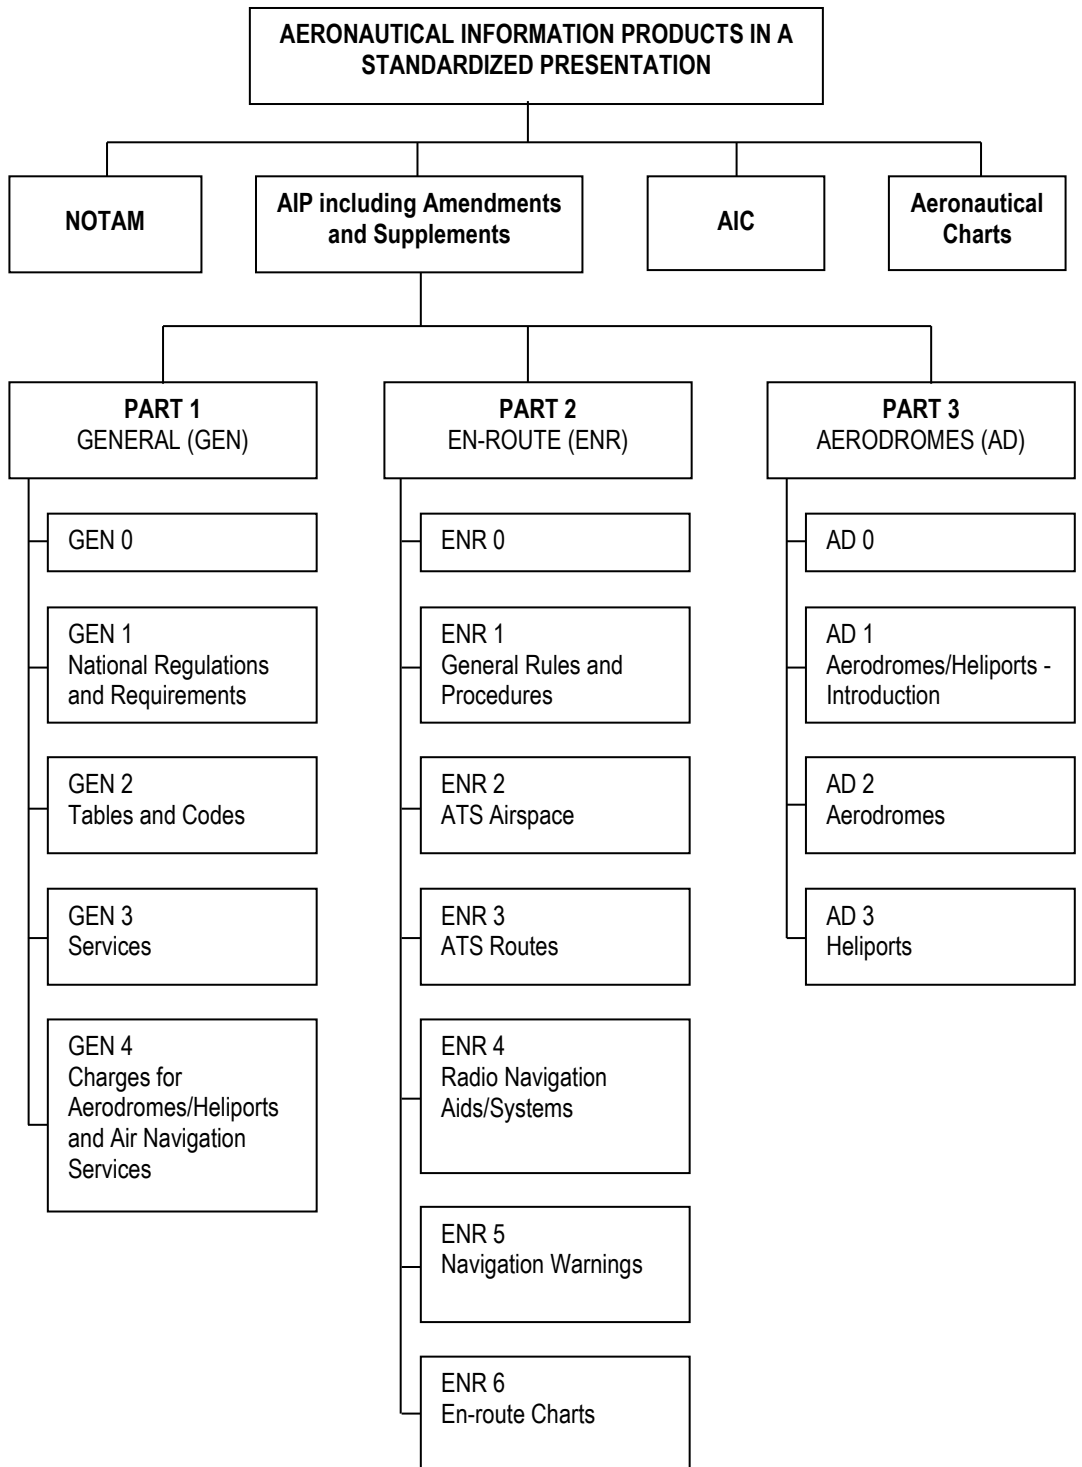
AERONAUTICAL INFORMATION PRODUCTS IN A STANDARDIZED PRESENTATION

NOTAM

AIP including Amendments and Supplements

AIC

Aeronautical Charts

PART 1
GENERAL (GEN)

GEN 0

GEN 1
National Regulations and Requirements

GEN 2
Tables and Codes

GEN 3
Services

GEN 4
Charges for Aerodromes/Heliports and Air Navigation Services

PART 2
EN-ROUTE (ENR)

ENR 0

ENR 1
General Rules and Procedures

ENR 2
ATS Airspace

ENR 3
ATS Routes

ENR 4
Radio Navigation Aids/Systems

ENR 5
Navigation Warnings

ENR 6
En-route Charts

PART 3
AERODROMES (AD)

AD 0

AD 1
Aerodromes/Heliports - Introduction

AD 2
Aerodromes

AD 3
Heliports